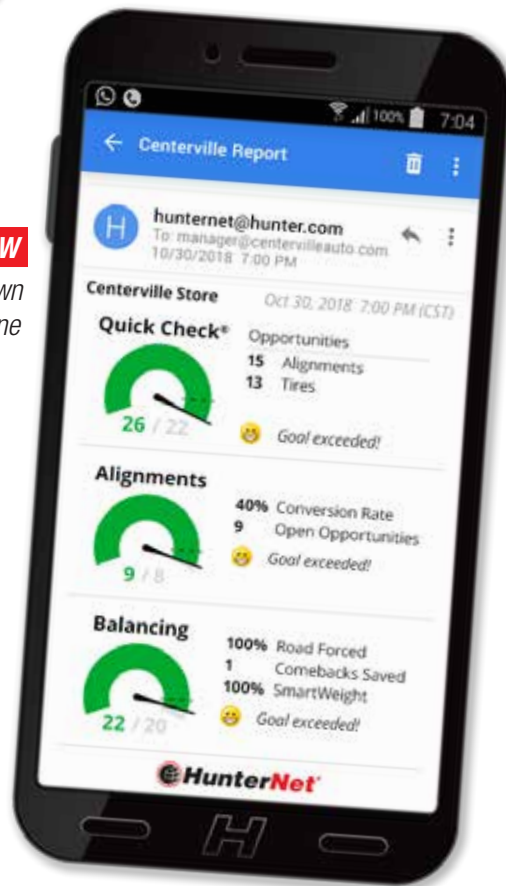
W
wn
ne

100% 7:04

← Centerville Report

H hunternet@hunter.com
To: manager@centervilleauto.com
10/30/2018 7:00 PM

Centerville Store Oct 30, 2018 7:00 PM (CST)

Quick Check®
Opportunities
15 Alignments
13 Tires
26 / 22
Goal exceeded!

Alignments
40% Conversion Rate
9 Open Opportunities
9 / 8
Goal exceeded!

Balancing
100% Road Forced
1 Comebacks Saved
100% SmartWeight
22 / 20
Goal exceeded!

HunterNet